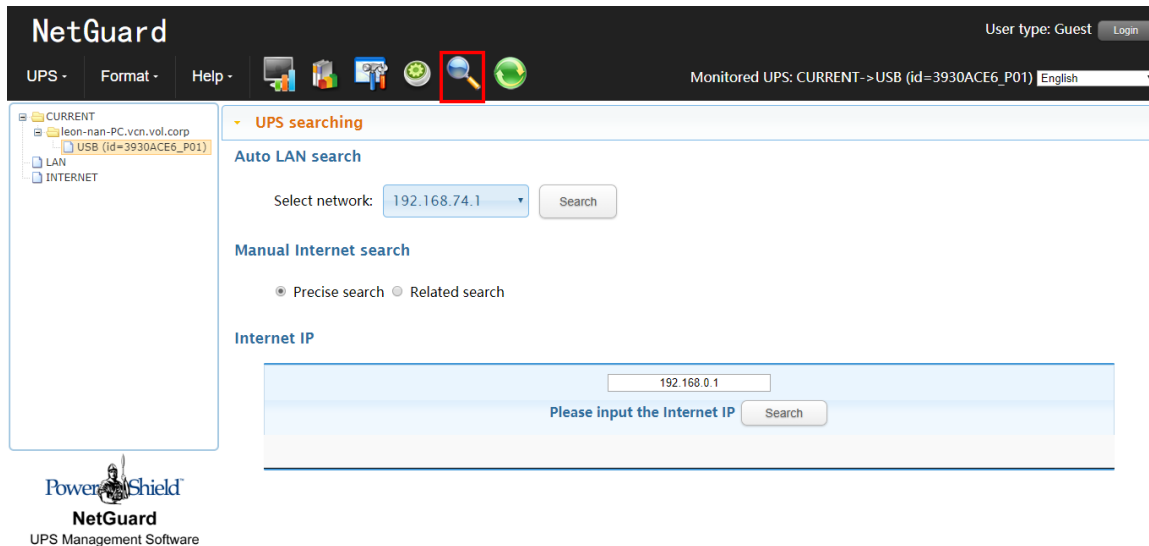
NetGuard

User type: Guest Login

UPS ▾ Format ▾ Help ▾

Monitored UPS: CURRENT->USB (id=3930ACE6_P01) English

CURRENT
leon-nan-PC.vcn.vol.corp
USB (id=3930ACE6_P01)
LAN
INTERNET

UPS searching

Auto LAN search

Select network: 192.168.74.1 Search

Manual Internet search

Precise search Related search

Internet IP

192.168.0.1

Please input the Internet IP Search

PowerShield

NetGuard

UPS Management Software